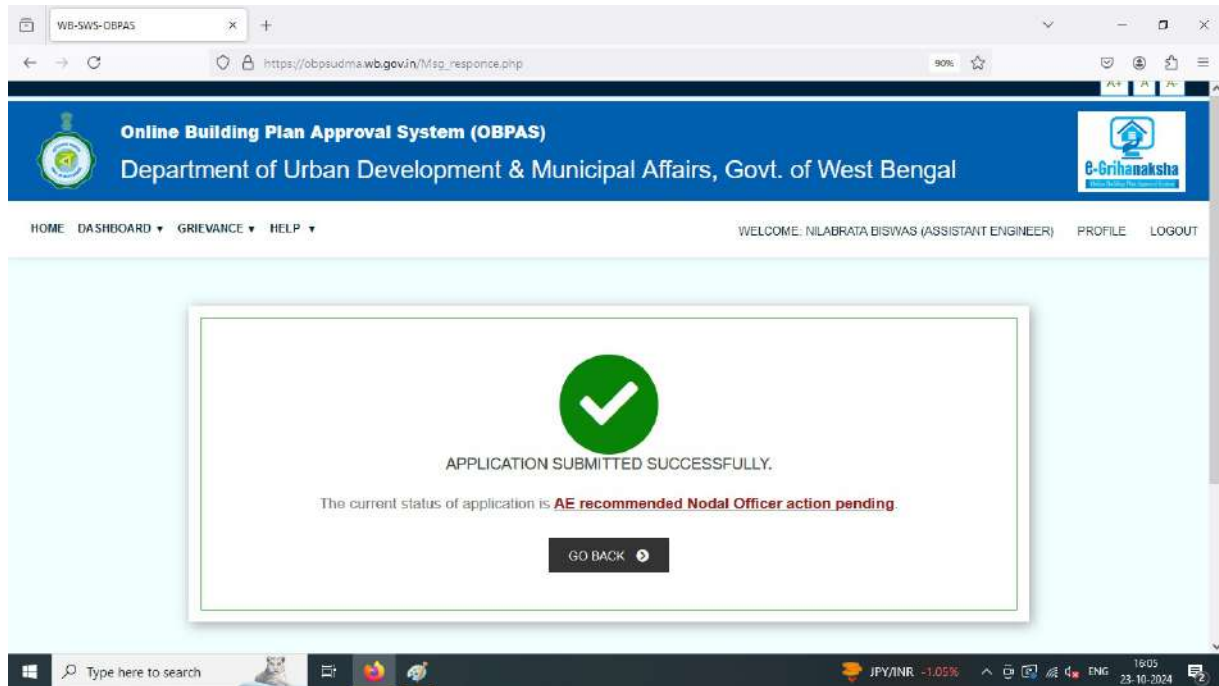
WB-SWS-OBPAS

https://obpsudma.wb.gov.in/Msg_responce.php

90%

A+ A A-

Online Building Plan Approval System (OBPAS)

Department of Urban Development & Municipal Affairs, Govt. of West Bengal

e-Grihanaksha

HOME DASHBOARD ▾ GRIEVANCE ▾ HELP ▾

WELCOME: NILABRATA BISWAS (ASSISTANT ENGINEER) PROFILE LOGOUT

APPLICATION SUBMITTED SUCCESSFULLY.

The current status of application is AE recommended Nodal Officer action pending.

GO BACK

Type here to search

JPY/INR -1.05%

ENG 16:05 23-10-2024